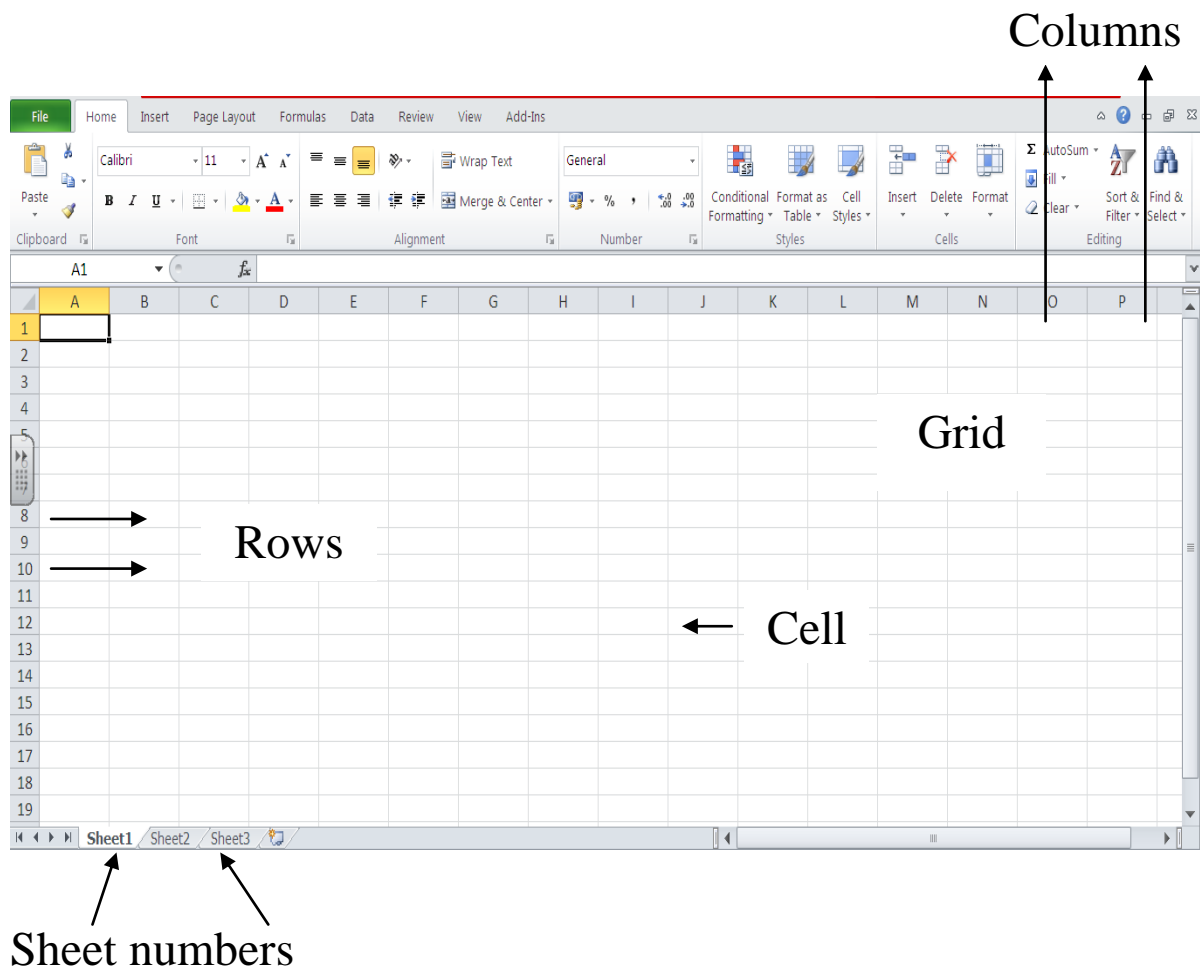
Columns

File Home Insert Page Layout Formulas Data Review View Add-Ins

Paste
Clipboard

Calibri 11 A A
B I U A
Font

Wrap Text
Merge & Center
Alignment

General
% ,
Number

Conditional Formatting
Format as Table
Cell Styles
Styles

Insert Delete Format
Cells

AutoSum
Fill
Clear
Sort & Filter
Find & Select
Editing

A1 $f_x$

| | A | B | C | D | E | F | G | H | I | J | K | L | M | N | O | P |
|---|---|---|---|---|---|---|---|---|---|---|---|---|---|---|---|---|
| 1 | | | | | | | | | | | | | | | | |
| 2 | | | | | | | | | | | | | | | | |
| 3 | | | | | | | | | | | | | | | | |
| 4 | | | | | | | | | | | | | | | | |
| 5 | | | | | | | | | | | | | | | | |
| 8 | | | | | | | | | | | | | | | | |
| 9 | | | | | | | | | | | | | | | | |
| 10 | | | | | | | | | | | | | | | | |
| 11 | | | | | | | | | | | | | | | | |
| 12 | | | | | | | | | | | | | | | | |
| 13 | | | | | | | | | | | | | | | | |
| 14 | | | | | | | | | | | | | | | | |
| 15 | | | | | | | | | | | | | | | | |
| 16 | | | | | | | | | | | | | | | | |
| 17 | | | | | | | | | | | | | | | | |
| 18 | | | | | | | | | | | | | | | | |
| 19 | | | | | | | | | | | | | | | | |

Grid

Rows

Cell

Sheet1 Sheet2 Sheet3

Sheet numbers